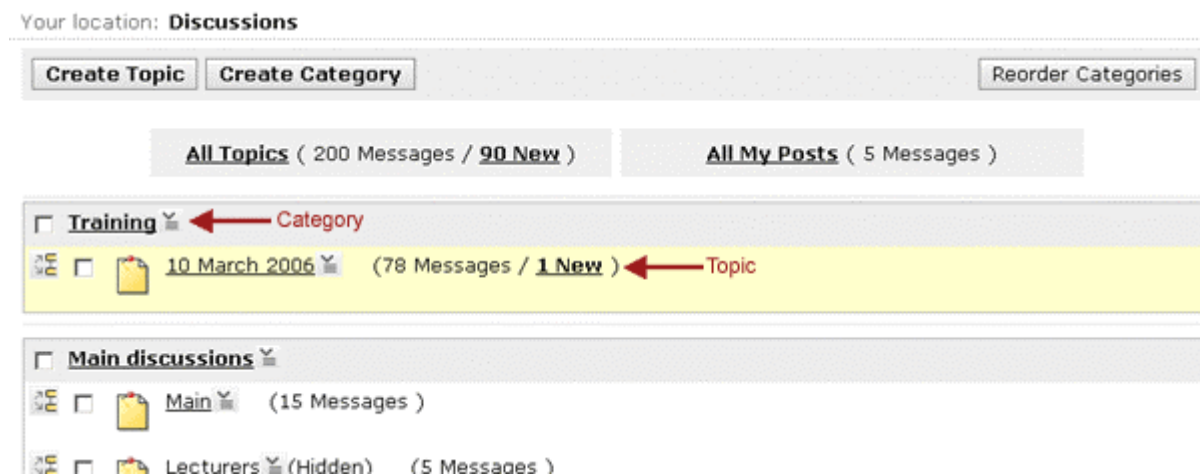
Your location: **Discussions**

Create Topic Create Category Reorder Categories

All Topics ( 200 Messages / 90 New )

All My Posts ( 5 Messages )

Training Category

10 March 2006 (78 Messages / 1 New ) Topic

Main discussions

Main (15 Messages )

Lecturers (Hidden) (5 Messages )